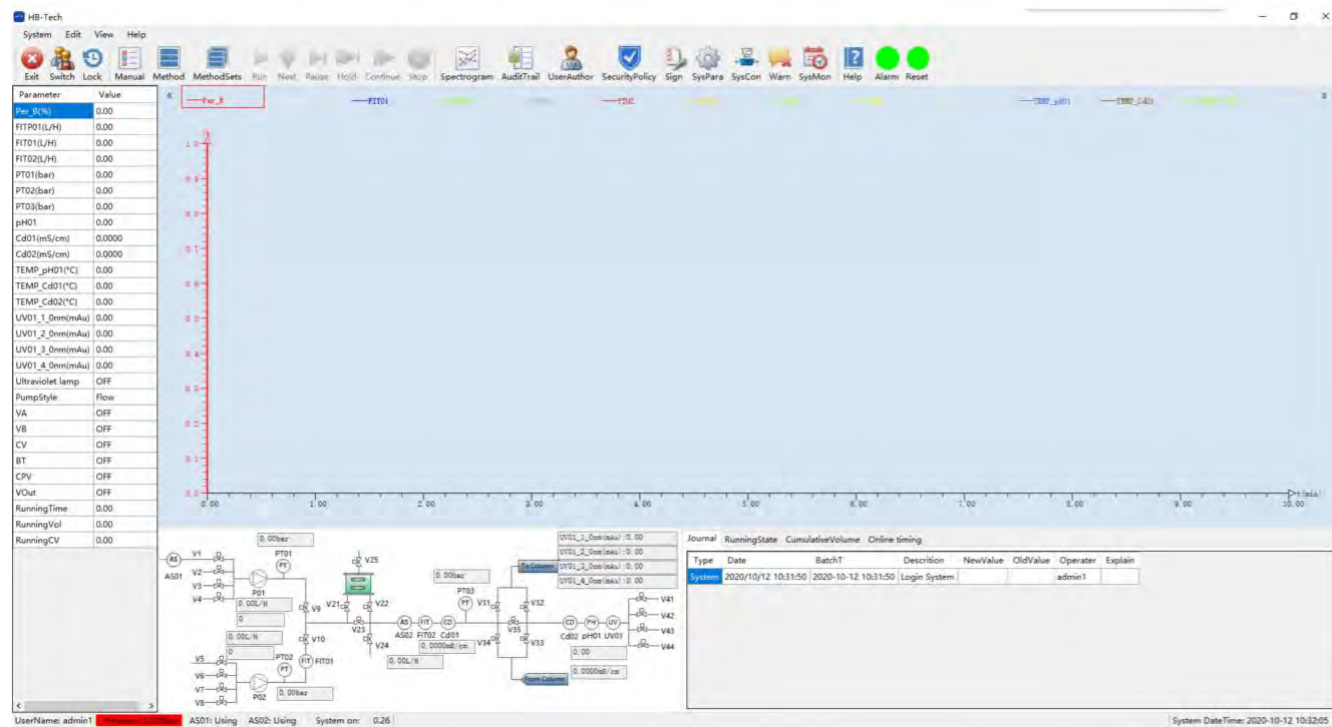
HB-Tech

System Edit View Help

Exit Switch Lock Manual Method MethodSets Run Next Pause Hold Continue Stop Spectrogram AuditTrail UserAuthor SecurityPolicy Sign SysPara SysCon Warn SysMon Help Alarm Reset

| Parameter | Value |
|---|---|
| Per_B(%) | 0.00 |
| FITP01(L/H) | 0.00 |
| FIT01(L/H) | 0.00 |
| FIT02(L/H) | 0.00 |
| PT01(bar) | 0.00 |
| PT02(bar) | 0.00 |
| PT03(bar) | 0.00 |
| pH01 | 0.00 |
| Cd01(mS/cm) | 0.0000 |
| Cd02(mS/cm) | 0.0000 |
| TEMP_pH01(°C) | 0.00 |
| TEMP_Cd01(°C) | 0.00 |
| TEMP_Cd02(°C) | 0.00 |
| UV01_1_0nm(mAu) | 0.00 |
| UV01_2_0nm(mAu) | 0.00 |
| UV01_3_0nm(mAu) | 0.00 |
| UV01_4_0nm(mAu) | 0.00 |
| Ultraviolet lamp | OFF |
| PumpStyle | Flow |
| VA | OFF |
| VB | OFF |
| CV | OFF |
| BT | OFF |
| CPV | OFF |
| VOut | OFF |
| RunningTime | 0.00 |
| RunningVol | 0.00 |
| RunningCV | 0.00 |

Per_B FIT01 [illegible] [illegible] FIT02 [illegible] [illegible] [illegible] TEMP_pH01 TEMP_Cd01 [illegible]

1.0 0.9 0.8 0.7 0.6 0.5 0.4 0.3 0.2 0.1 0.0

0.00 1.00 2.00 3.00 4.00 5.00 6.00 7.00 8.00 9.00 10.00 t(min)

0.00bar PT01 AS V1 V2 V3 V4 AS01 P01 0.00L/H 0 0.00L/H 0 V5 V6 V7 V8 PT02 P02 0.00bar FIT FIT01 V9 V10 V25 V21 V22 V23 V24 AS AS02 FIT FIT02 CD Cd01 0.00L/H 0.0000mS/cm 0.00bar PT03 V31 V32 To Column V35 V34 V33 From Column UV01_1_0nm(mAu):0.00 UV01_2_0nm(mAu):0.00 UV01_3_0nm(mAu):0.00 UV01_4_0nm(mAu):0.00 CD PH UV Cd02 pH01 UV01 0.00 0.0000mS/cm V41 V42 V43 V44

Journal RunningState CumulativeVolume Online timing

| Type | Date | BatchT | Descrition | NewValue | OldValue | Operater | Explain |
|---|---|---|---|---|---|---|---|
| System | 2020/10/12 10:31:50 | 2020-10-12 10:31:50 | Login System | | | admin1 | |

UserName: admin1 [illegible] AS01: Using AS02: Using System on: 0.26 System DateTime: 2020-10-12 10:32:05